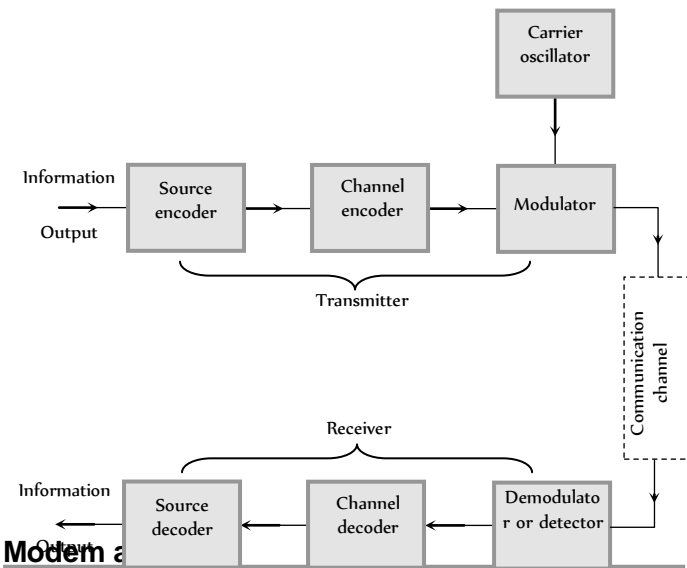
Carrier oscillator

Information

Output

Source encoder

Channel encoder

Modulator

Transmitter

Communication channel

Receiver

Information

Output

Source decoder

Channel decoder

Demodulator or detector

Modem a